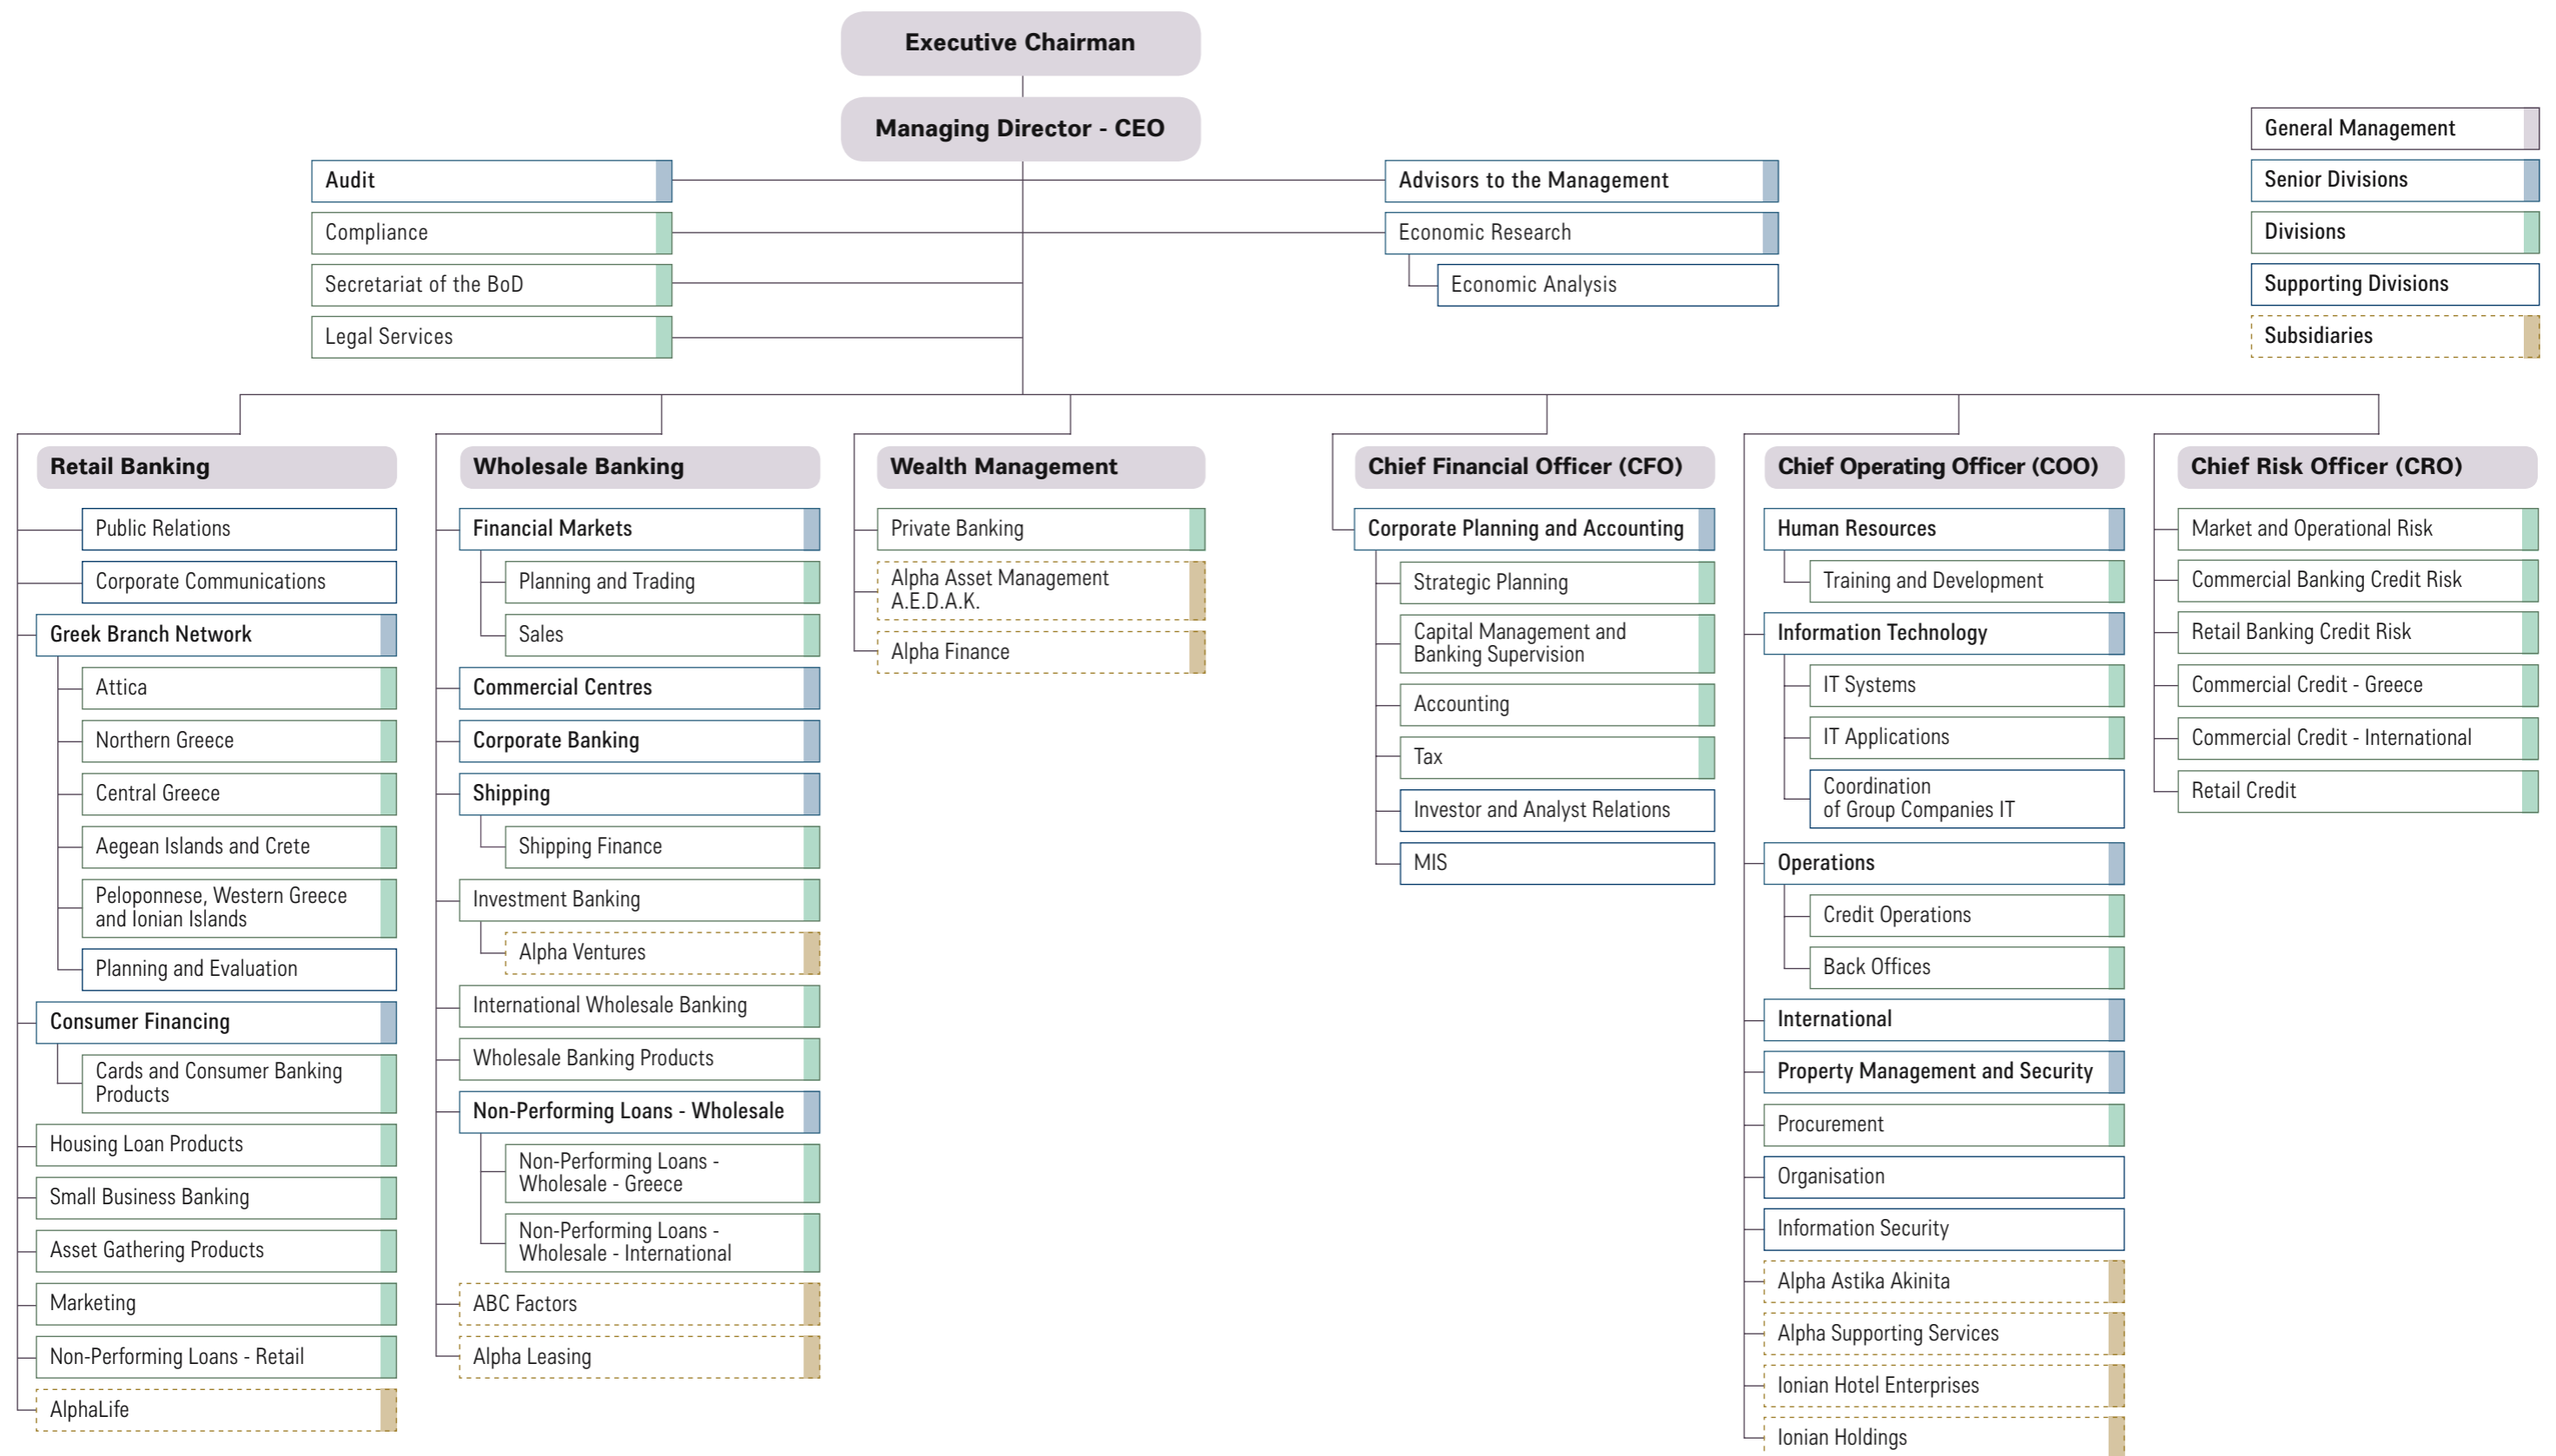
Executive Chairman

Managing Director - CEO

Audit
Compliance
Secretariat of the BoD
Legal Services

Advisors to the Management
Economic Research
Economic Analysis

General Management
Senior Divisions
Divisions
Supporting Divisions
Subsidiaries

Retail Banking
Public Relations
Corporate Communications
Greek Branch Network
Attica
Northern Greece
Central Greece
Aegean Islands and Crete
Peloponnese, Western Greece and Ionian Islands
Planning and Evaluation
Consumer Financing
Cards and Consumer Banking Products
Housing Loan Products
Small Business Banking
Asset Gathering Products
Marketing
Non-Performing Loans - Retail
AlphaLife

Wholesale Banking
Financial Markets
Planning and Trading
Sales
Commercial Centres
Corporate Banking
Shipping
Shipping Finance
Investment Banking
Alpha Ventures
International Wholesale Banking
Wholesale Banking Products
Non-Performing Loans - Wholesale
Non-Performing Loans - Wholesale - Greece
Non-Performing Loans - Wholesale - International
ABC Factors
Alpha Leasing

Wealth Management
Private Banking
Alpha Asset Management A.E.D.A.K.
Alpha Finance

Chief Financial Officer (CFO)
Corporate Planning and Accounting
Strategic Planning
Capital Management and Banking Supervision
Accounting
Tax
Investor and Analyst Relations
MIS

Chief Operating Officer (COO)
Human Resources
Training and Development
Information Technology
IT Systems
IT Applications
Coordination of Group Companies IT
Operations
Credit Operations
Back Offices
International
Property Management and Security
Procurement
Organisation
Information Security
Alpha Astika Akinita
Alpha Supporting Services
Ionian Hotel Enterprises
Ionian Holdings

Chief Risk Officer (CRO)
Market and Operational Risk
Commercial Banking Credit Risk
Retail Banking Credit Risk
Commercial Credit - Greece
Commercial Credit - International
Retail Credit